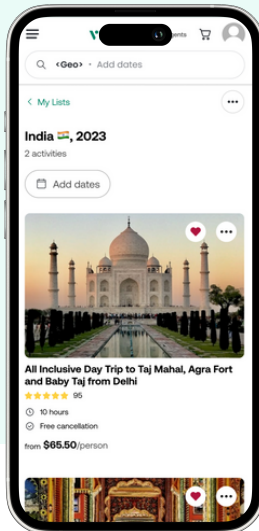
V ents

<Geo> • Add dates

< My Lists

India 🇮🇳, 2023

2 activities

Add dates

All Inclusive Day Trip to Taj Mahal, Agra Fort and Baby Taj from Delhi

95

10 hours

Free cancellation

from $65.50/person